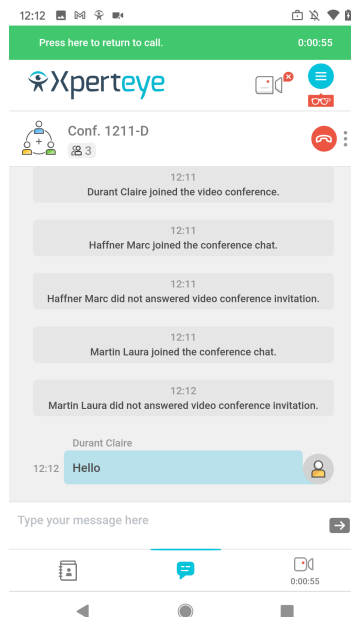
12:12

Press here to return to call. 0:00:55

Xperteye

Conf. 1211-D
3

12:11
Durant Claire joined the video conference.

12:11
Haffner Marc joined the conference chat.

12:11
Haffner Marc did not answered video conference invitation.

12:11
Martin Laura joined the conference chat.

12:12
Martin Laura did not answered video conference invitation.

Durant Claire
12:12 Hello

Type your message here

0:00:55